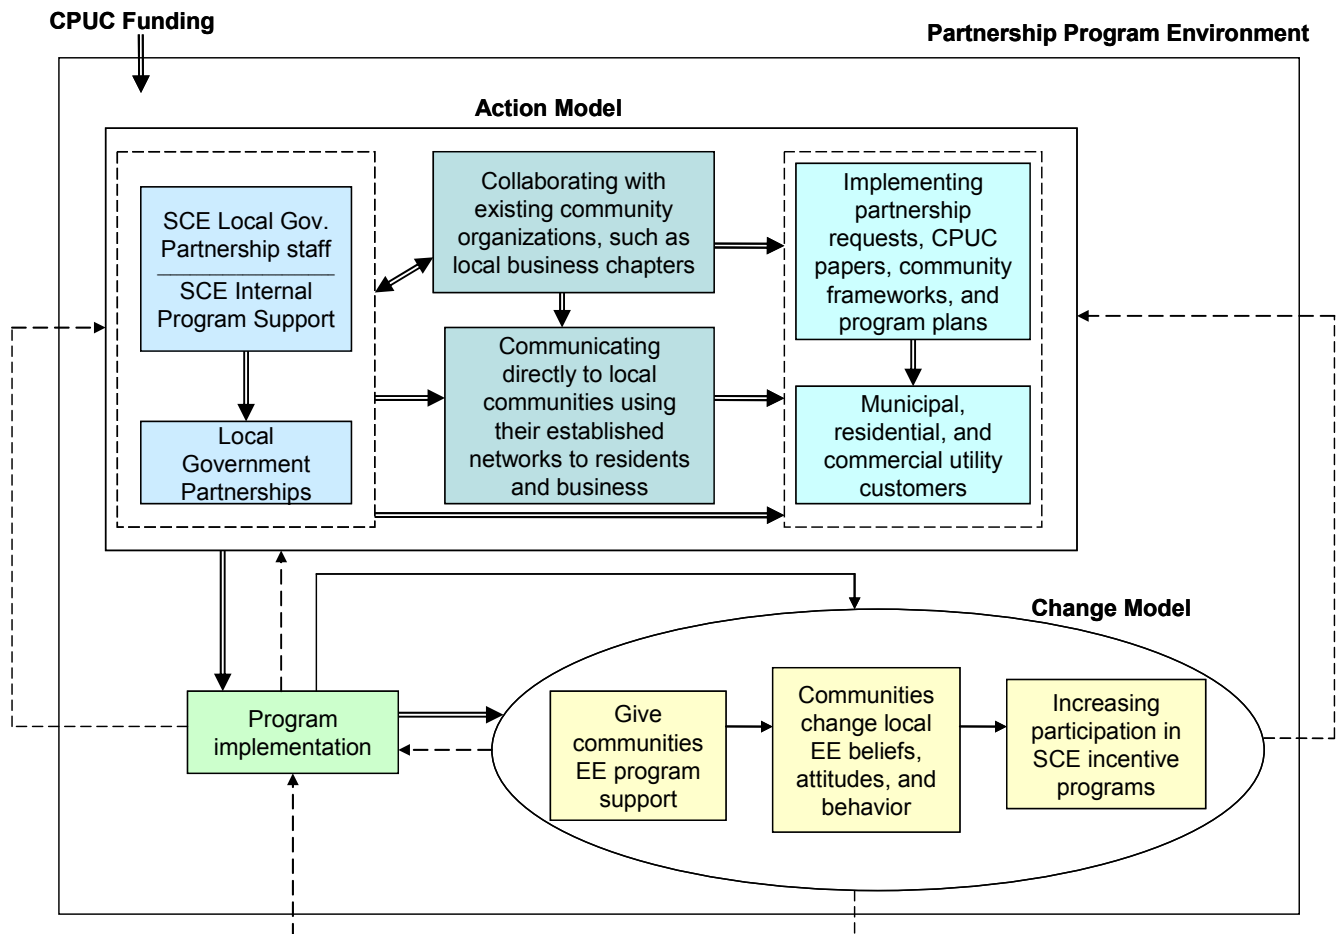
CPUC Funding

Partnership Program Environment

Action Model

SCE Local Gov. Partnership staff

SCE Internal Program Support

Local Government Partnerships

Collaborating with existing community organizations, such as local business chapters

Communicating directly to local communities using their established networks to residents and business

Implementing partnership requests, CPUC papers, community frameworks, and program plans

Municipal, residential, and commercial utility customers

Change Model

Program implementation

Give communities EE program support

Communities change local EE beliefs, attitudes, and behavior

Increasing participation in SCE incentive programs